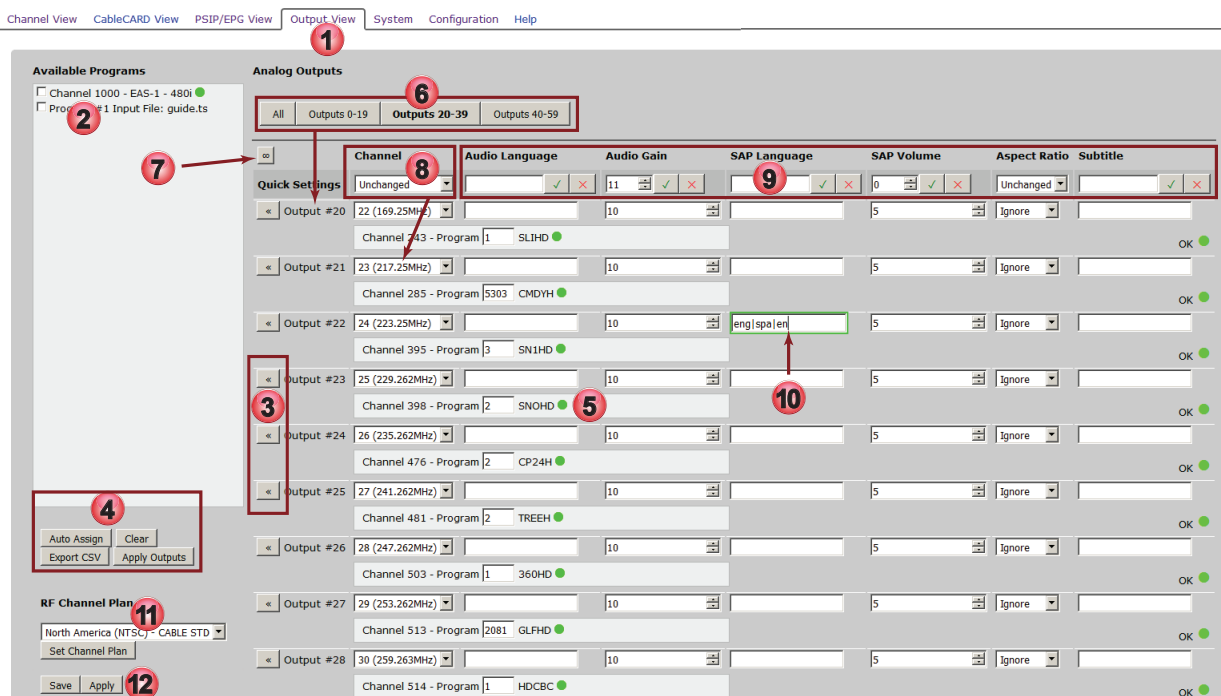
Channel View CableCARD View PSIP/EPG View Output View System Configuration Help

1

Available Programs

Channel 1000 - EAS-1 - 480i
Prog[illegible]#1 Input File: guide.ts

2

Analog Outputs

6

All Outputs 0-19 Outputs 20-39 Outputs 40-59

7

∞

8

Channel Audio Language Audio Gain SAP Language SAP Volume Aspect Ratio Subtitle

9

Quick Settings Unchanged 11 0 Unchanged

« Output #20 22 (169.25MHz) 10 5 Ignore
Channel 243 - Program 1 SLIHD
OK

« Output #21 23 (217.25MHz) 10 5 Ignore
Channel 285 - Program 5303 CMDYH
OK

« Output #22 24 (223.25MHz) 10 eng|spa|en 5 Ignore
Channel 395 - Program 3 SN1HD
OK

« Output #23 25 (229.262MHz) 10 5 Ignore
Channel 398 - Program 2 SNOHD
OK

3

5

10

« Output #24 26 (235.262MHz) 10 5 Ignore
Channel 476 - Program 2 CP24H
OK

« Output #25 27 (241.262MHz) 10 5 Ignore
Channel 481 - Program 2 TREEH
OK

4

Auto Assign Clear
Export CSV Apply Outputs

« Output #26 28 (247.262MHz) 10 5 Ignore
Channel 503 - Program 1 360HD
OK

RF Channel Plan

11

North America (NTSC) - CABLE STD
Set Channel Plan

« Output #27 29 (253.262MHz) 10 5 Ignore
Channel 513 - Program 2081 GLFHD
OK

« Output #28 30 (259.263MHz) 10 5 Ignore
Channel 514 - Program 1 HDCBC
OK

Save Apply

12